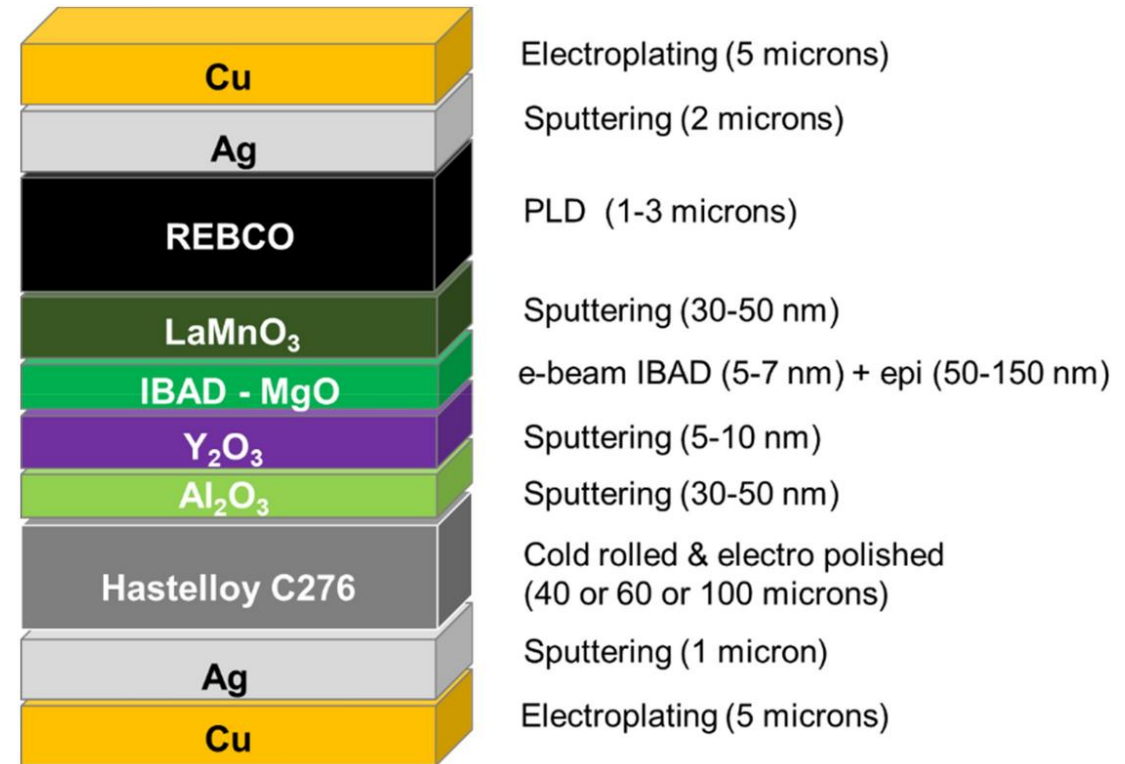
Cu
Electroplating (5 microns)

Ag
Sputtering (2 microns)

REBCO
PLD (1-3 microns)

$LaMnO_3$
Sputtering (30-50 nm)

IBAD - MgO
e-beam IBAD (5-7 nm) + epi (50-150 nm)

$Y_2O_3$
Sputtering (5-10 nm)

$Al_2O_3$
Sputtering (30-50 nm)

Hastelloy C276
Cold rolled & electro polished (40 or 60 or 100 microns)

Ag
Sputtering (1 micron)

Cu
Electroplating (5 microns)